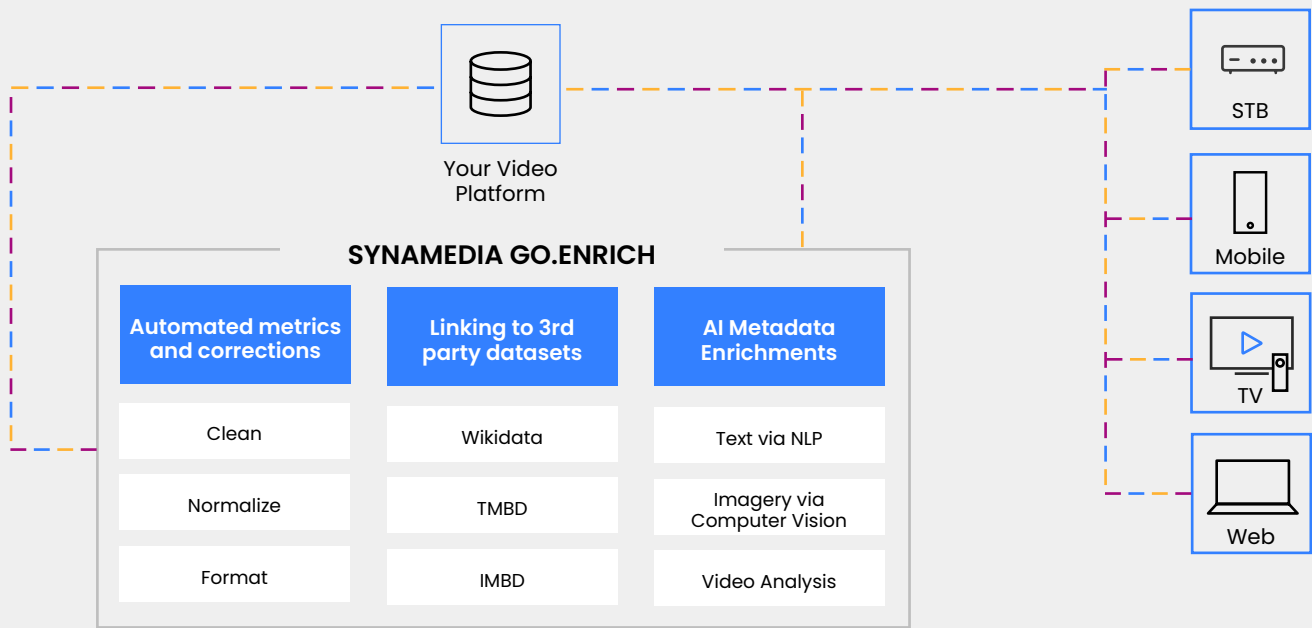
Your Video Platform

STB

Mobile

TV

Web

SYNAMEDIA GO.ENRICH

Automated metrics and corrections

Clean

Normalize

Format

Linking to 3rd party datasets

Wikidata

TMBD

IMBD

AI Metadata Enrichments

Text via NLP

Imagery via Computer Vision

Video Analysis